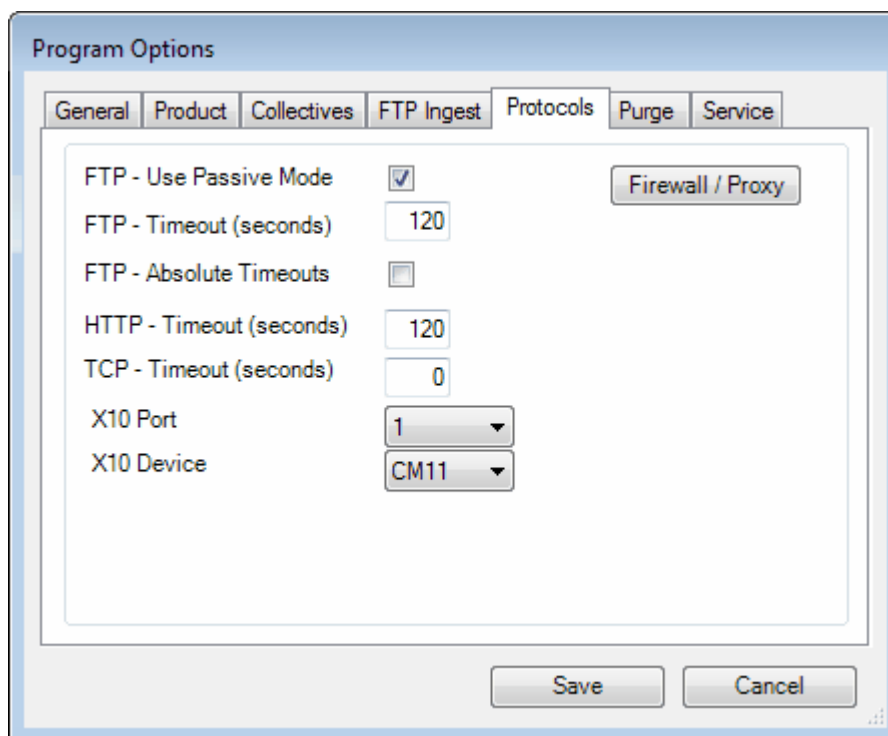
Program Options

General | Product | Collectives | FTP Ingest | Protocols | Purge | Service

FTP - Use Passive Mode

Firewall / Proxy

FTP - Timeout (seconds) 120

FTP - Absolute Timeouts

HTTP - Timeout (seconds) 120

TCP - Timeout (seconds) 0

X10 Port 1

X10 Device CM11

Save

Cancel